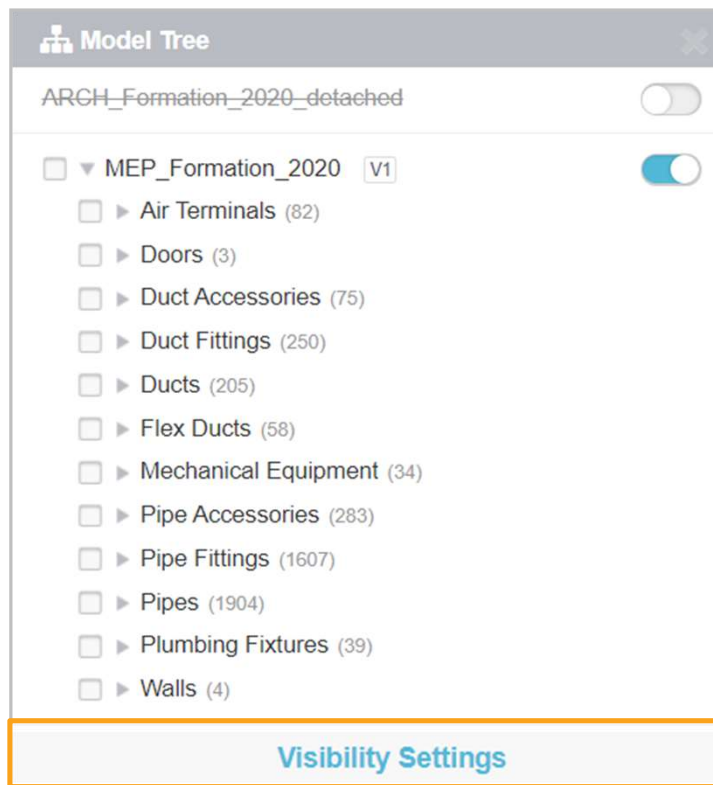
Model Tree

~~ARCH_Formation_2020_detached~~

MEP_Formation_2020 V1
Air Terminals (82)
Doors (3)
Duct Accessories (75)
Duct Fittings (250)
Ducts (205)
Flex Ducts (58)
Mechanical Equipment (34)
Pipe Accessories (283)
Pipe Fittings (1607)
Pipes (1904)
Plumbing Fixtures (39)
Walls (4)

Visibility Settings